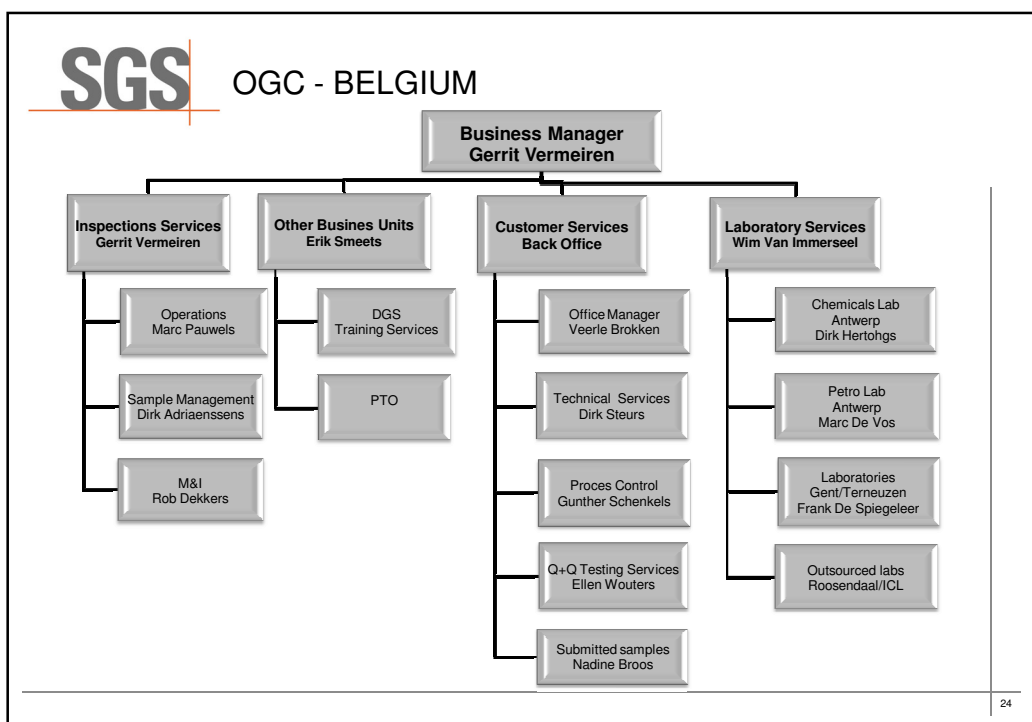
SGS OGC - BELGIUM

Business Manager
Gerrit Vermeiren

Inspections Services
Gerrit Vermeiren

Operations
Marc Pauwels

Sample Management
Dirk Adriaenssens

M&I
Rob Dekkers

Other Busines Units
Erik Smeets

DGS
Training Services

PTO

Customer Services
Back Office

Office Manager
Veerle Brokken

Technical Services
Dirk Steurs

Proces Control
Gunther Schenkels

Q+Q Testing Services
Ellen Wouters

Submitted samples
Nadine Broos

Laboratory Services
Wim Van Immerseel

Chemicals Lab
Antwerp
Dirk Hertohgs

Petro Lab
Antwerp
Marc De Vos

Laboratories
Gent/Terneuzen
Frank De Spiegeleer

Outsourced labs
Roosendaal/ICL

24